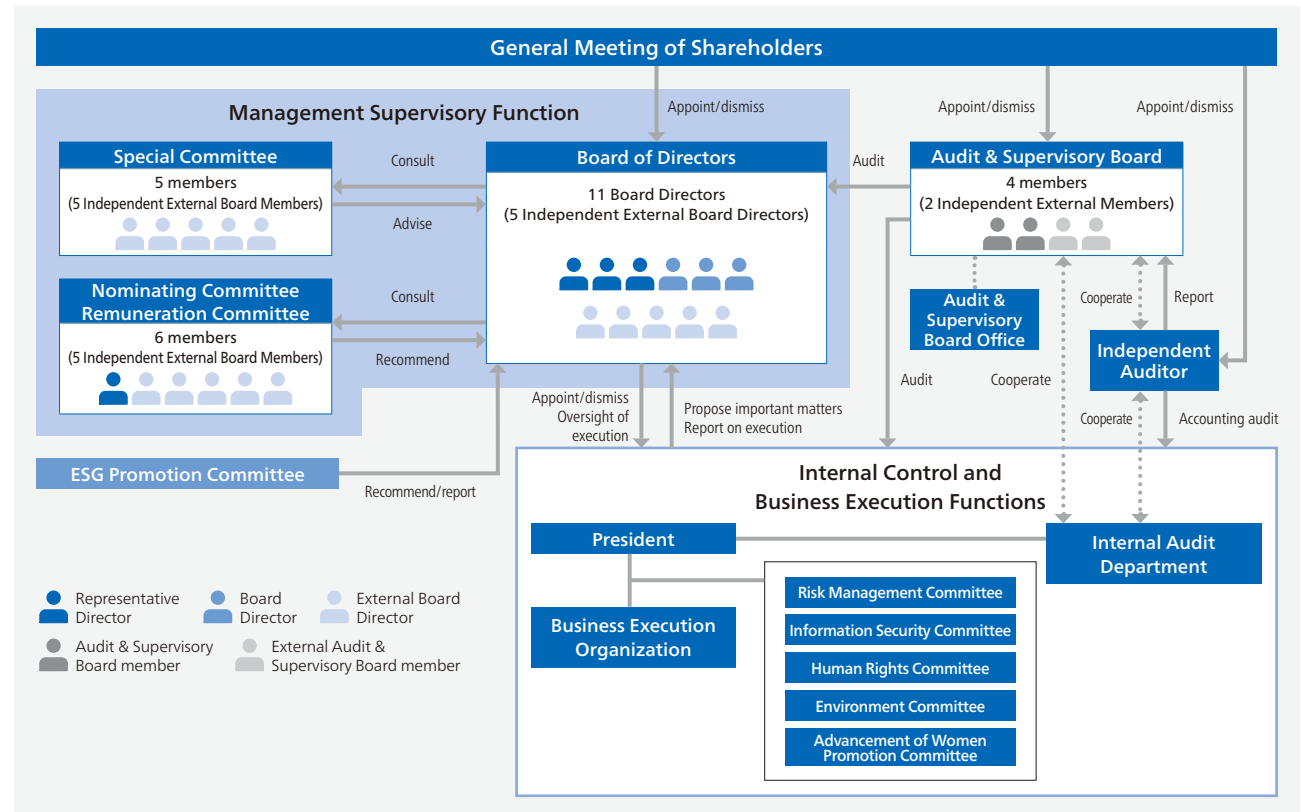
General Meeting of Shareholders

Appoint/dismiss

Appoint/dismiss

Appoint/dismiss

Management Supervisory Function

Special Committee
5 members
(5 Independent External Board Members)

Consult

Advise

Board of Directors
11 Board Directors
(5 Independent External Board Directors)

Audit

Audit & Supervisory Board
4 members
(2 Independent External Members)

Nominating Committee
Remuneration Committee
6 members
(5 Independent External Board Members)

Consult

Recommend

Audit & Supervisory Board Office

Cooperate

Report

Independent Auditor

Audit

Cooperate

Appoint/dismiss
Oversight of execution

Propose important matters
Report on execution

Cooperate

Accounting audit

ESG Promotion Committee

Recommend/report

Internal Control and Business Execution Functions

President

Internal Audit Department

Business Execution Organization

Risk Management Committee

Information Security Committee

Human Rights Committee

Environment Committee

Advancement of Women Promotion Committee

Representative Director

Board Director

External Board Director

Audit & Supervisory Board member

External Audit & Supervisory Board member